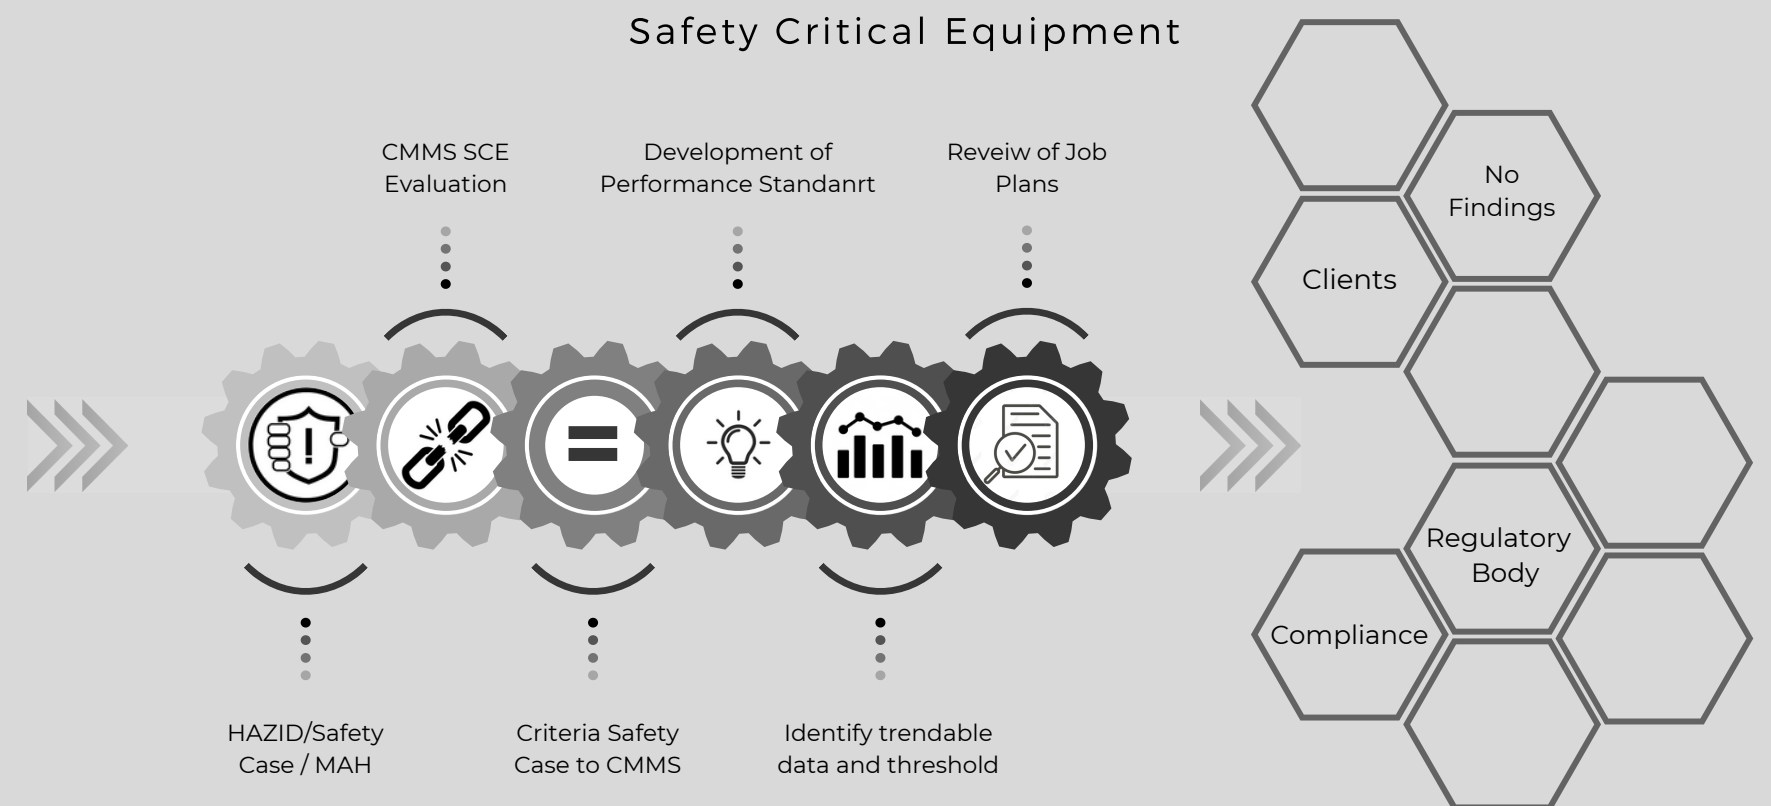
Safety Critical Equipment

CMMS SCE Evaluation

Development of Performance Standanrt

Reveiw of Job Plans

HAZID/Safety Case / MAH

Criteria Safety Case to CMMS

Identify trendable data and threshold

No Findings

Clients

Regulatory Body

Compliance